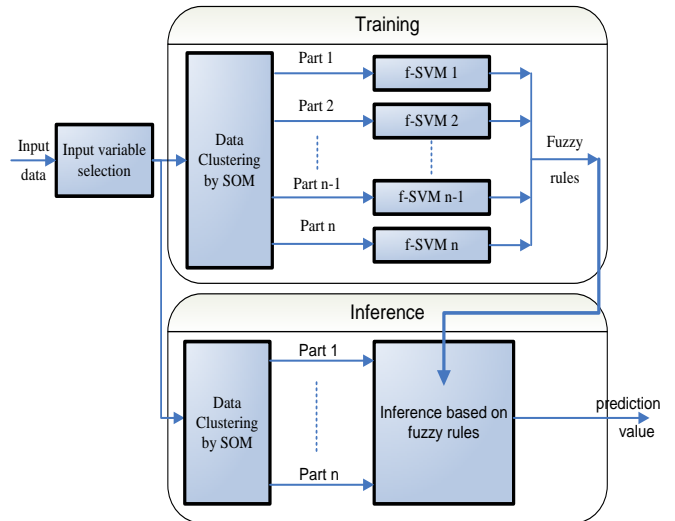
Training

Input data

Input variable selection

Data Clustering by SOM

Part 1

Part 2

Part n-1

Part n

f-SVM 1

f-SVM 2

f-SVM n-1

f-SVM n

Fuzzy rules

Inference

Data Clustering by SOM

Part 1

Part n

Inference based on fuzzy rules

prediction value